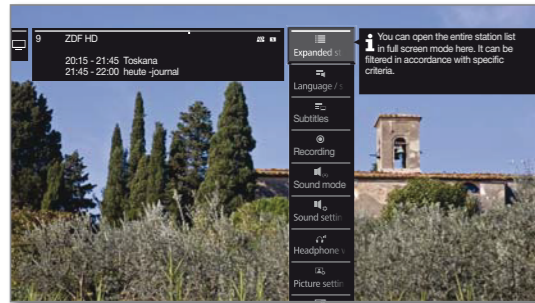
9 ZDF HD

20:15 - 21:45 Toskana
21:45 - 22:00 heute -journal

Expanded st

Language / s

Subtitles

Recording

Sound mode

Sound settin

Headphone s

Picture settin

You can open the entire station list in full screen mode here. It can be filtered in accordance with specific criteria.